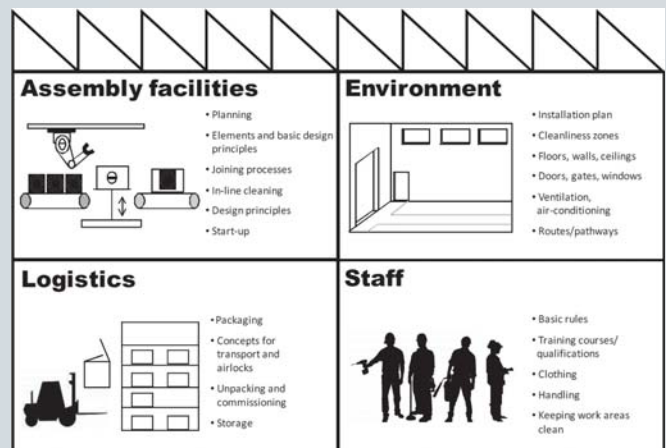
Assembly facilities

• Planning
• Elements and basic design principles
• Joining processes
• In-line cleaning
• Design principles
• Start-up

Environment

• Installation plan
• Cleanliness zones
• Floors, walls, ceilings
• Doors, gates, windows
• Ventilation, air-conditioning
• Routes/pathways

Logistics

• Packaging
• Concepts for transport and airlocks
• Unpacking and commissioning
• Storage

Staff

• Basic rules
• Training courses/ qualifications
• Clothing
• Handling
• Keeping work areas clean